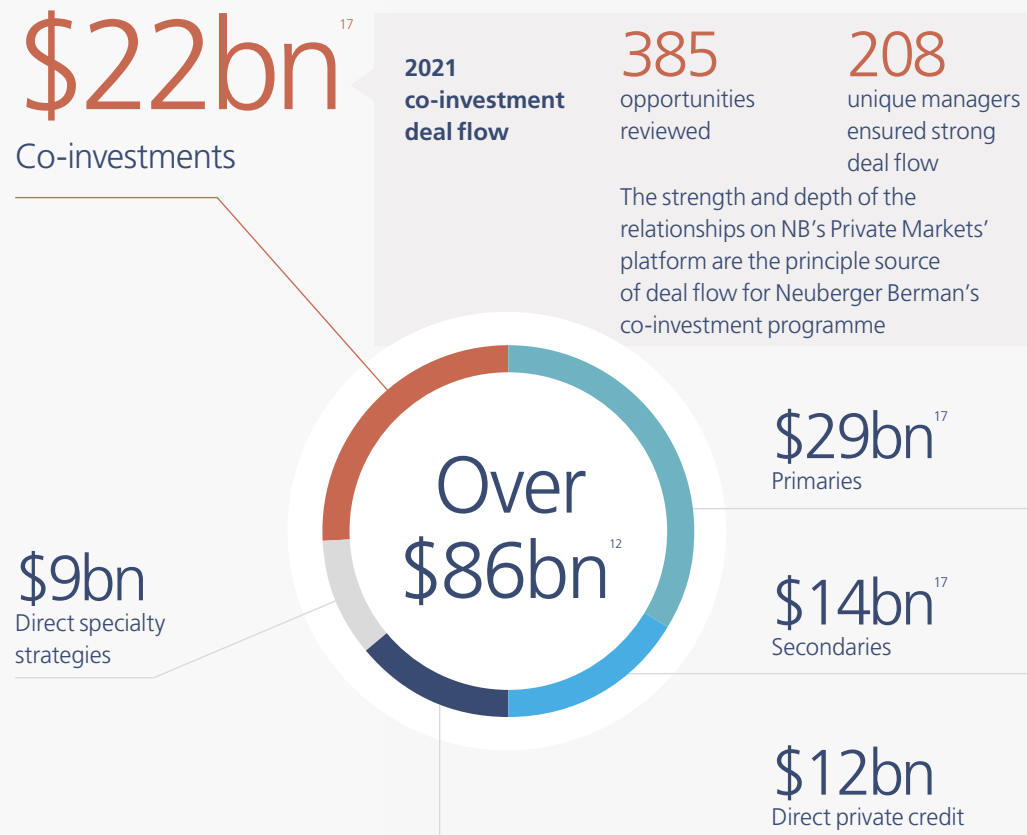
\$22bn$^{17}$
Co-investments

2021 co-investment deal flow

385
opportunities reviewed

208
unique managers ensured strong deal flow

The strength and depth of the relationships on NB's Private Markets' platform are the principle source of deal flow for Neuberger Berman's co-investment programme

Over
\$86bn$^{12}$

\$29bn$^{17}$
Primaries

\$14bn$^{17}$
Secondaries

\$12bn
Direct private credit

\$9bn
Direct specialty strategies